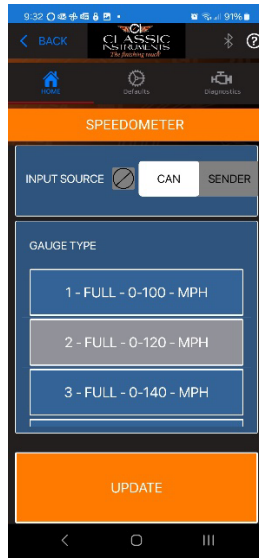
9:32 91%

< BACK

CI
CLASSIC INSTRUMENTS
The finishing touch

HOME Defaults Diagnostics

SPEEDOMETER

INPUT SOURCE CAN SENDER

GAUGE TYPE

1 - FULL - 0-100 - MPH

2 - FULL - 0-120 - MPH

3 - FULL - 0-140 - MPH

UPDATE